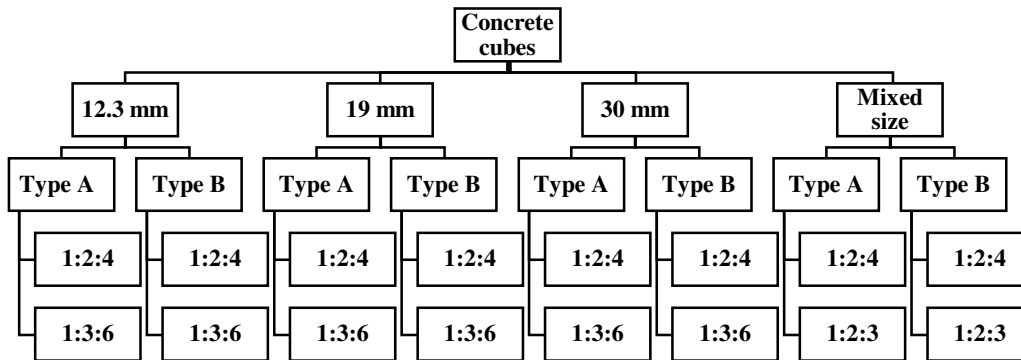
Concrete cubes

12.3 mm
Type A
1:2:4
1:3:6
Type B
1:2:4
1:3:6

19 mm
Type A
1:2:4
1:3:6
Type B
1:2:4
1:3:6

30 mm
Type A
1:2:4
1:3:6
Type B
1:2:4
1:3:6

Mixed size
Type A
1:2:4
1:2:3
Type B
1:2:4
1:2:3